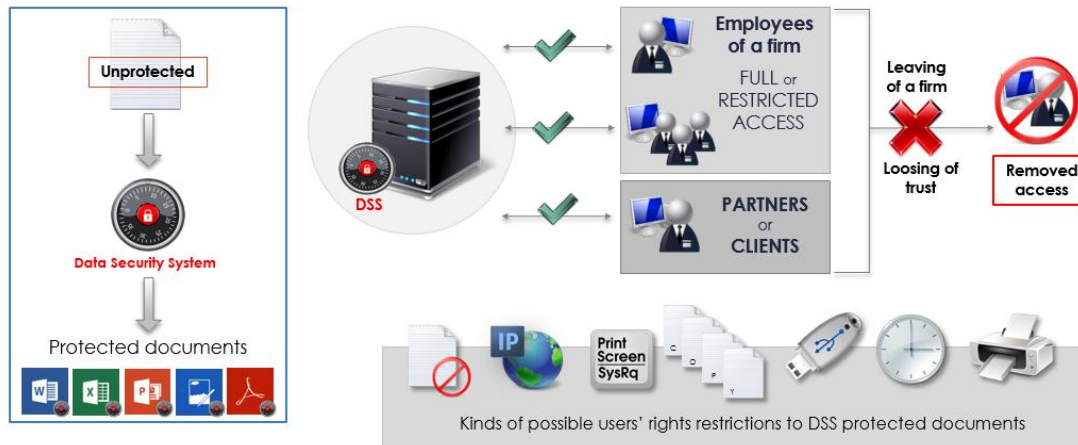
Unprotected

Data Security System

Protected documents

DSS

Employees of a firm

FULL or RESTRICTED ACCESS

PARTNERS or CLIENTS

Leaving of a firm

Loosing of trust

Removed access

IP

Print Screen SysRq

Kinds of possible users' rights restrictions to DSS protected documents